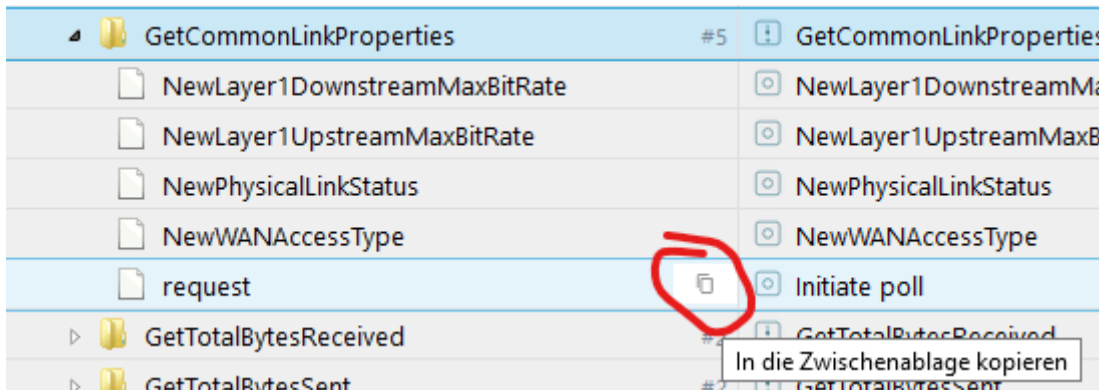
GetCommonLinkProperties #5 GetCommonLinkPropertie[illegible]
NewLayer1DownstreamMaxBitRate NewLayer1DownstreamM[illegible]
NewLayer1UpstreamMaxBitRate NewLayer1UpstreamMax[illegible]
NewPhysicalLinkStatus NewPhysicalLinkStatus
NewWANAccessType NewWANAccessType
request Initiate poll
GetTotalBytesReceived #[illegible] GetTotalBytesReceived
In die Zwischenablage kopieren
GetTotalBytesSent #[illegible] GetTotalBytesSent